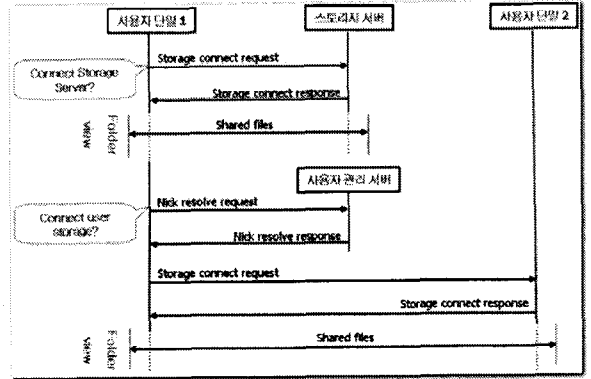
사용자 단말 1

스토리지 서버

사용자 단말 2

Storage connect request

Connect Storage Server?

Storage connect response

Folder View

Shared files

사용자 관리 서버

Nick resolve request

Connect user storage?

Nick resolve response

Storage connect request

Storage connect response

Folder View

Shared files